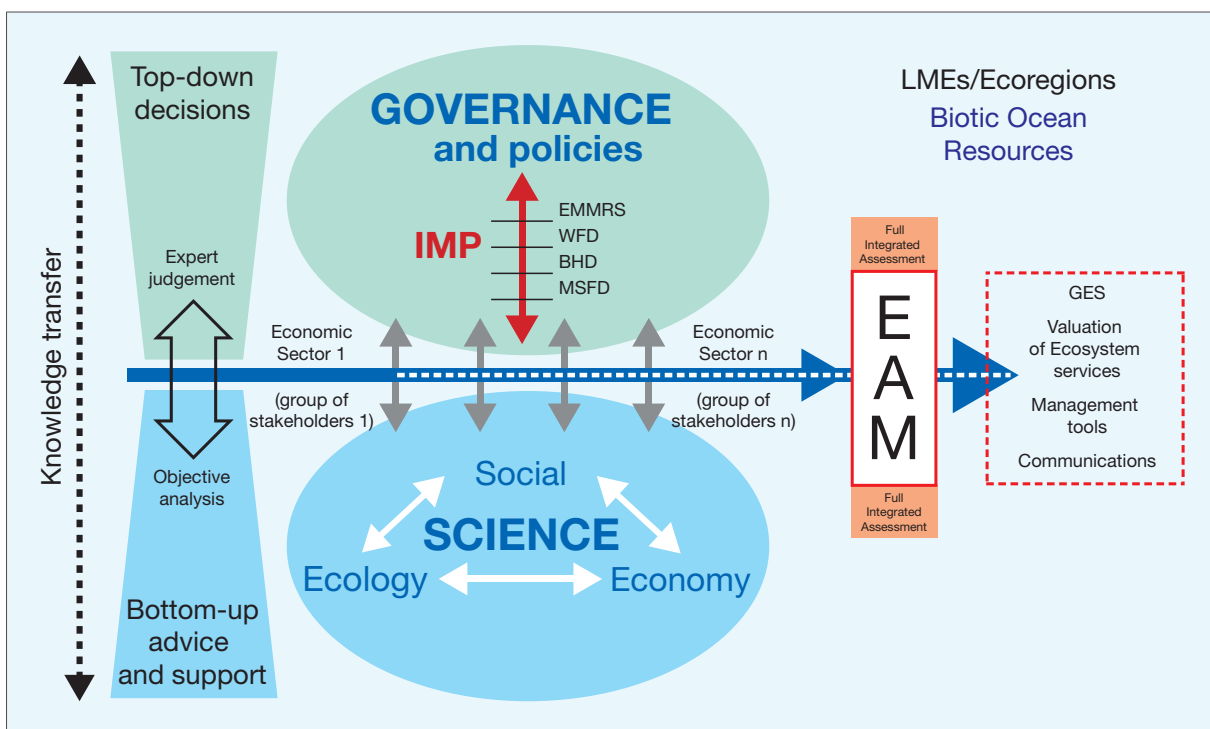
Knowledge transfer

Top-down decisions

Expert judgement

Objective analysis

Bottom-up advice and support

GOVERNANCE and policies

IMP

EMMRS
WFD
BHD
MSFD

Economic Sector 1

(group of stakeholders 1)

Economic Sector n

(group of stakeholders n)

Social

SCIENCE

Ecology

Economy

LMEs/Ecoregions

Biotic Ocean Resources

Full Integrated Assessment

E
A
M

Full Integrated Assessment

GES

Valuation of Ecosystem services

Management tools

Communications